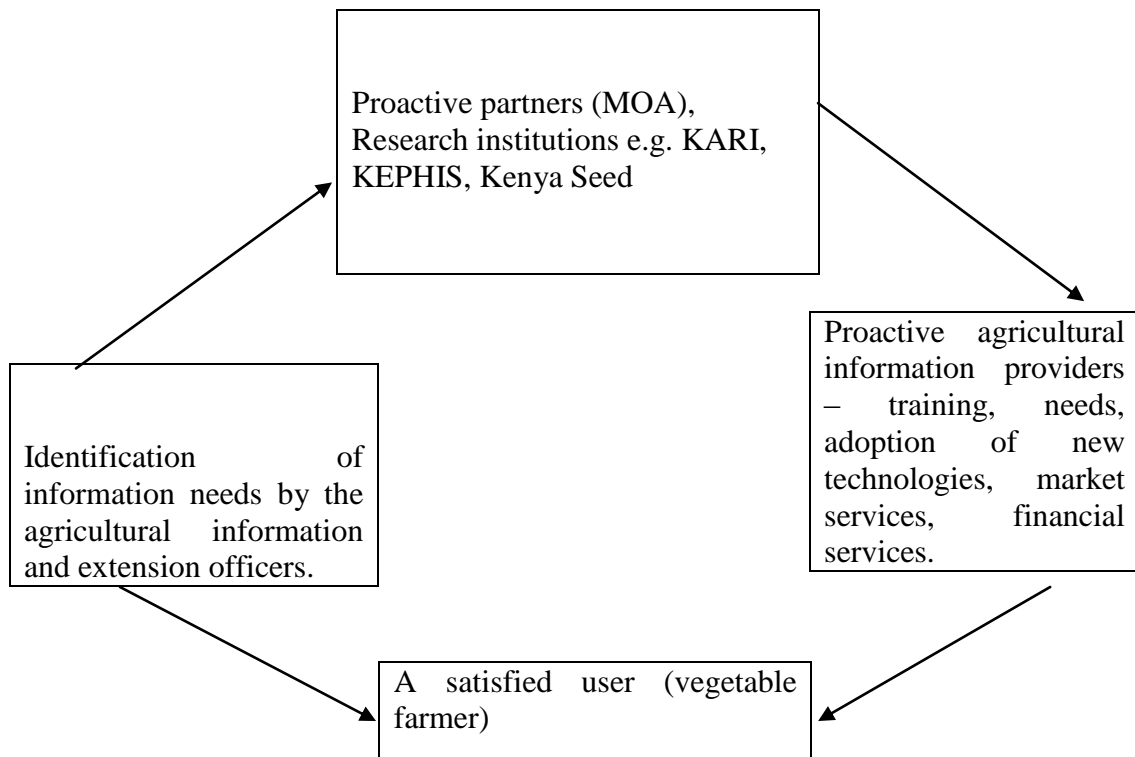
Proactive partners (MOA), Research institutions e.g. KARI, KEPHIS, Kenya Seed

Proactive agricultural information providers – training, needs, adoption of new technologies, market services, financial services.

Identification of information needs by the agricultural information and extension officers.

A satisfied user (vegetable farmer)